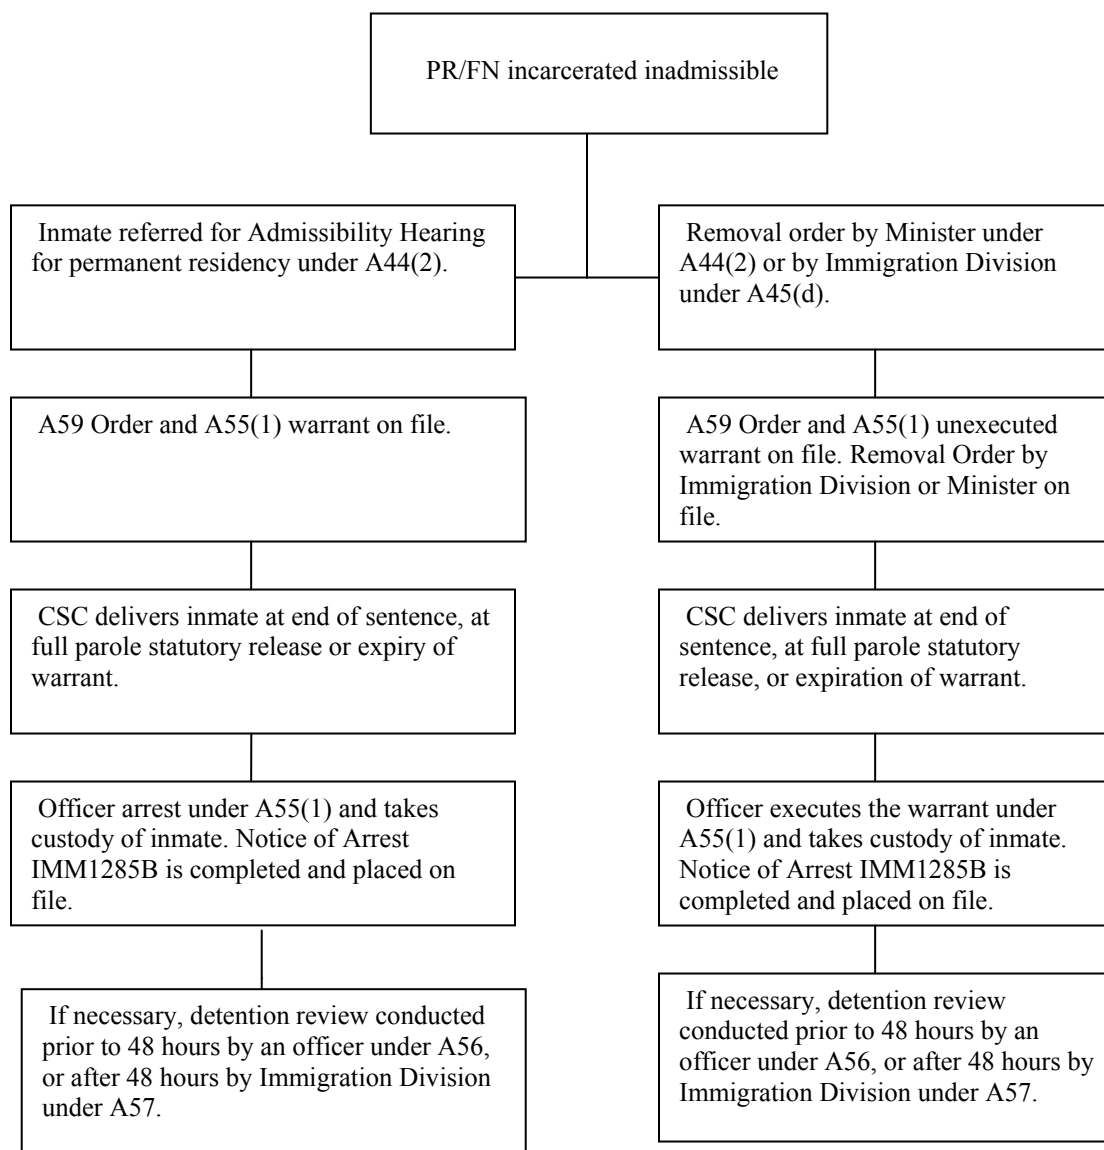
PR/FN incarcerated inadmissible

Inmate referred for Admissibility Hearing for permanent residency under A44(2).

A59 Order and A55(1) warrant on file.

CSC delivers inmate at end of sentence, at full parole statutory release or expiry of warrant.

Officer arrest under A55(1) and takes custody of inmate. Notice of Arrest IMM1285B is completed and placed on file.

If necessary, detention review conducted prior to 48 hours by an officer under A56, or after 48 hours by Immigration Division under A57.

Removal order by Minister under A44(2) or by Immigration Division under A45(d).

A59 Order and A55(1) unexecuted warrant on file. Removal Order by Immigration Division or Minister on file.

CSC delivers inmate at end of sentence, at full parole statutory release, or expiration of warrant.

Officer executes the warrant under A55(1) and takes custody of inmate. Notice of Arrest IMM1285B is completed and placed on file.

If necessary, detention review conducted prior to 48 hours by an officer under A56, or after 48 hours by Immigration Division under A57.